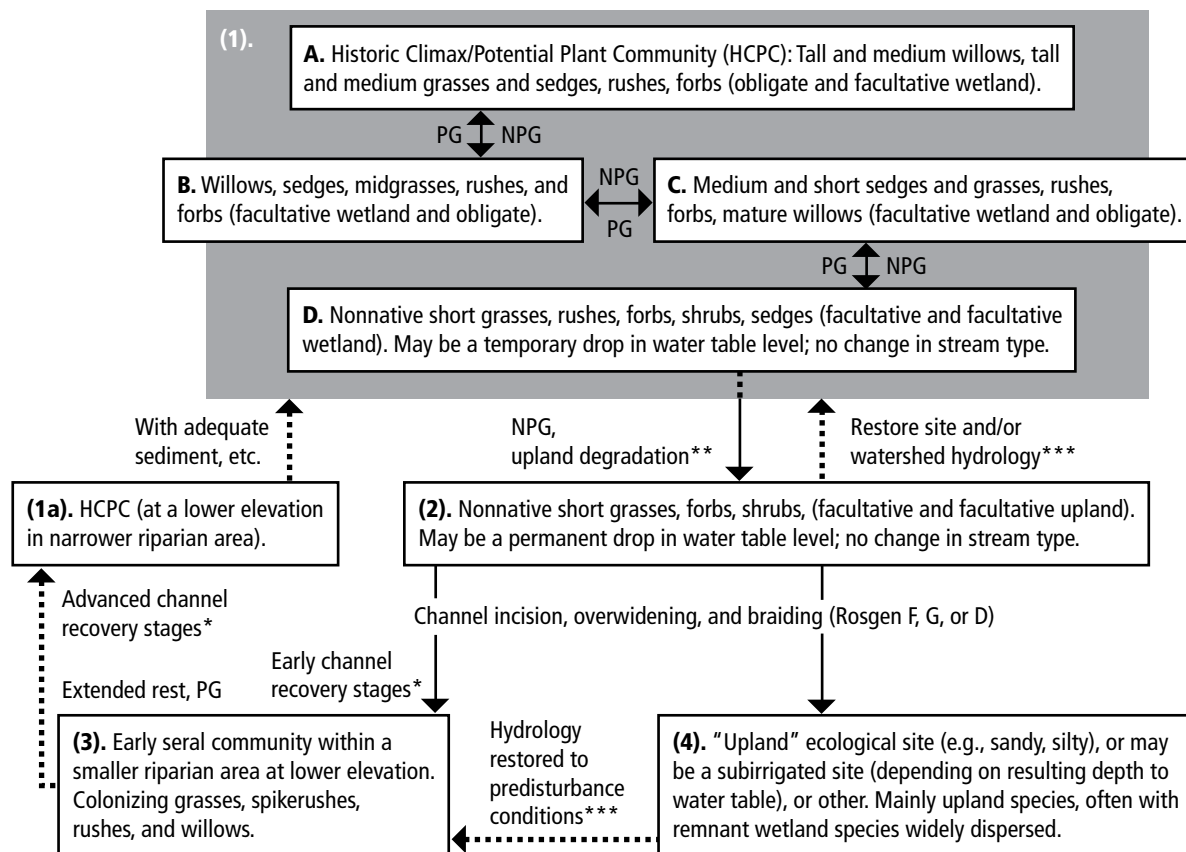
(1).

**A.** Historic Climax/Potential Plant Community (HCPC): Tall and medium willows, tall and medium grasses and sedges, rushes, forbs (obligate and facultative wetland).

PG NPG

**B.** Willows, sedges, midgrasses, rushes, and forbs (facultative wetland and obligate).

NPG PG

**C.** Medium and short sedges and grasses, rushes, forbs, mature willows (facultative wetland and obligate).

PG NPG

**D.** Nonnative short grasses, rushes, forbs, shrubs, sedges (facultative and facultative wetland). May be a temporary drop in water table level; no change in stream type.

With adequate sediment, etc.

NPG, upland degradation**

Restore site and/or watershed hydrology***

**(1a).** HCPC (at a lower elevation in narrower riparian area).

**(2).** Nonnative short grasses, forbs, shrubs, (facultative and facultative upland). May be a permanent drop in water table level; no change in stream type.

Advanced channel recovery stages*

Extended rest, PG

Channel incision, overwidening, and braiding (Rosgen F, G, or D)

Early channel recovery stages*

Hydrology restored to predisturbance conditions***

**(3).** Early seral community within a smaller riparian area at lower elevation. Colonizing grasses, spikerushes, rushes, and willows.

**(4).** "Upland" ecological site (e.g., sandy, silty), or may be a subirrigated site (depending on resulting depth to water table), or other. Mainly upland species, often with remnant wetland species widely dispersed.